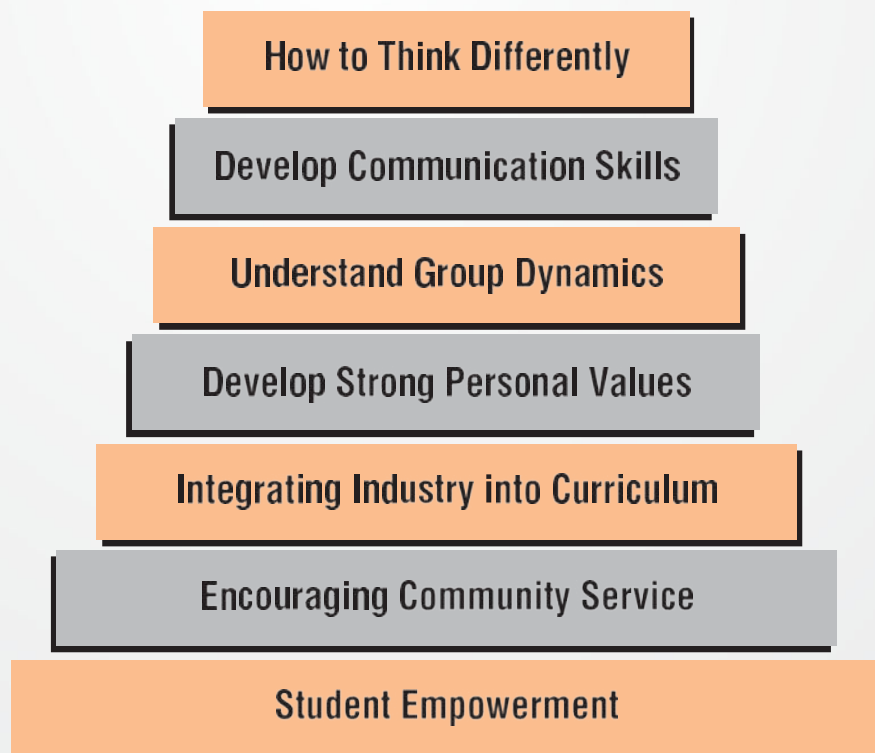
How to Think Differently

Develop Communication Skills

Understand Group Dynamics

Develop Strong Personal Values

Integrating Industry into Curriculum

Encouraging Community Service

Student Empowerment